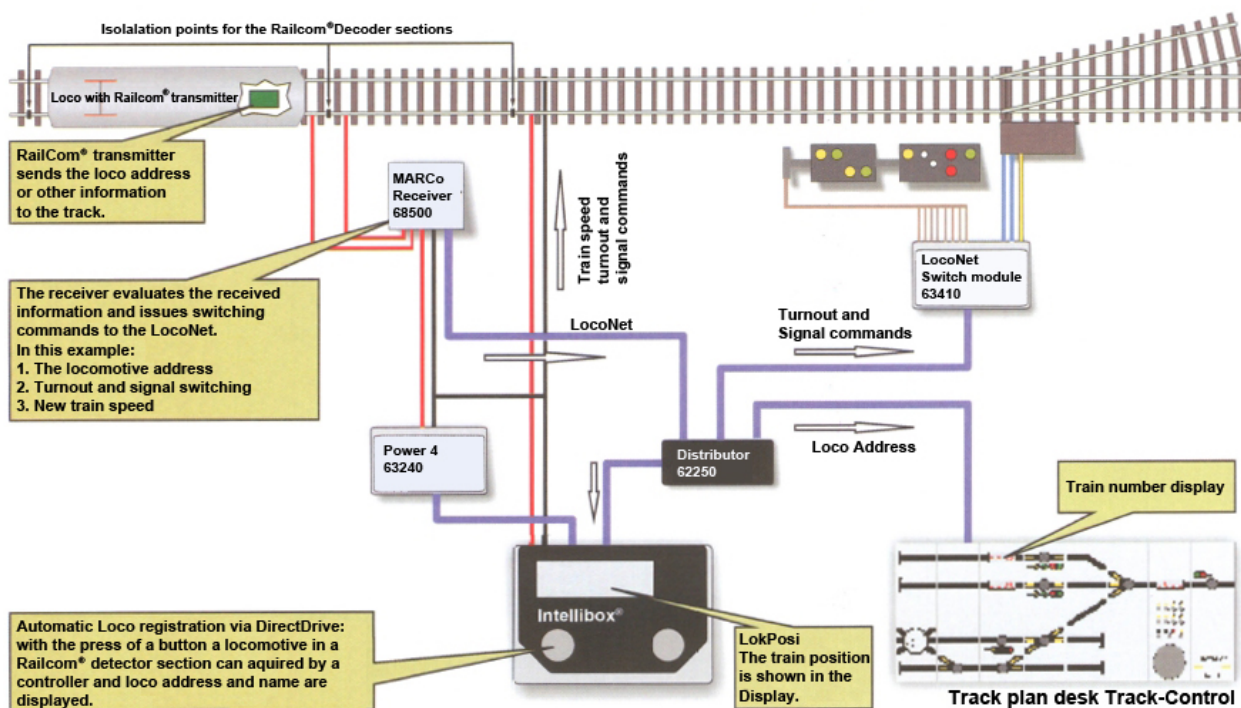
Isolalation points for the Railcom®Decoder sections

Loco with Railcom® transmitter

RailCom® transmitter sends the loco address or other information to the track.

MARCo Receiver 68500

Train speed turnout and signal commands

LocoNet Switch module 63410

The receiver evaluates the received information and issues switching commands to the LocoNet.
In this example:
1. The locomotive address
2. Turnout and signal switching
3. New train speed

LocoNet

Turnout and Signal commands

Power 4 63240

Distributor 62250

Loco Address

Train number display

Intellibox®

Automatic Loco registration via DirectDrive: with the press of a button a locomotive in a Railcom® detector section can aquired by a controller and loco address and name are displayed.

LokPosi
The train position is shown in the Display.

Track plan desk Track-Control